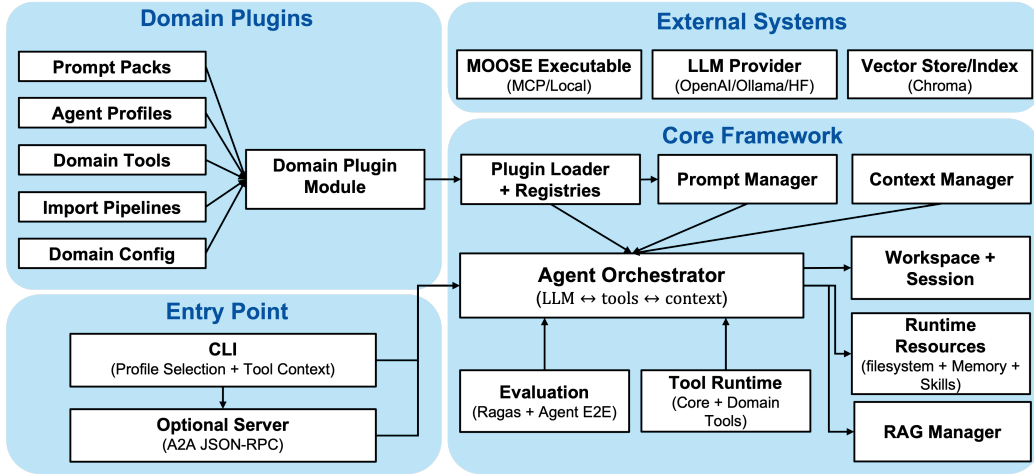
Domain Plugins

Prompt Packs

Agent Profiles

Domain Tools

Import Pipelines

Domain Config

Domain Plugin Module

External Systems

MOOSE Executable
(MCP/Local)

LLM Provider
(OpenAI/Ollama/HF)

Vector Store/Index
(Chroma)

Core Framework

Plugin Loader + Registries

Prompt Manager

Context Manager

Agent Orchestrator
(LLM $\leftrightarrow$ tools $\leftrightarrow$ context)

Workspace + Session

Runtime Resources
(filesystem + Memory + Skills)

RAG Manager

Evaluation
(Ragas + Agent E2E)

Tool Runtime
(Core + Domain Tools)

Entry Point

CLI
(Profile Selection + Tool Context)

Optional Server
(A2A JSON-RPC)